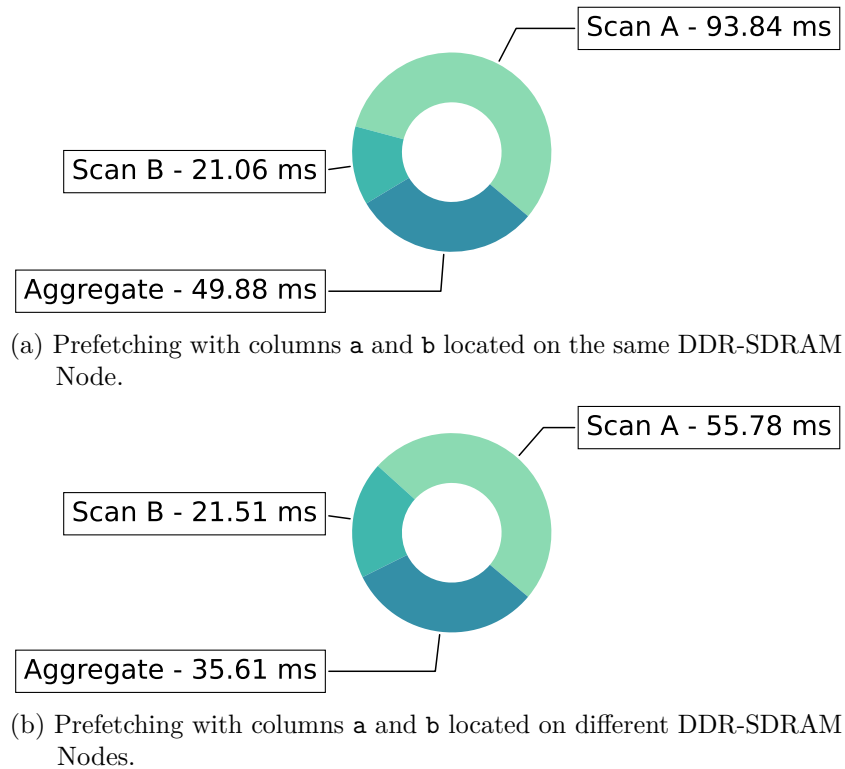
Scan A - 93.84 ms

Scan B - 21.06 ms

Aggregate - 49.88 ms

(a) Prefetching with columns a and b located on the same DDR-SDRAM Node.

Scan A - 55.78 ms

Scan B - 21.51 ms

Aggregate - 35.61 ms

(b) Prefetching with columns a and b located on different DDR-SDRAM Nodes.